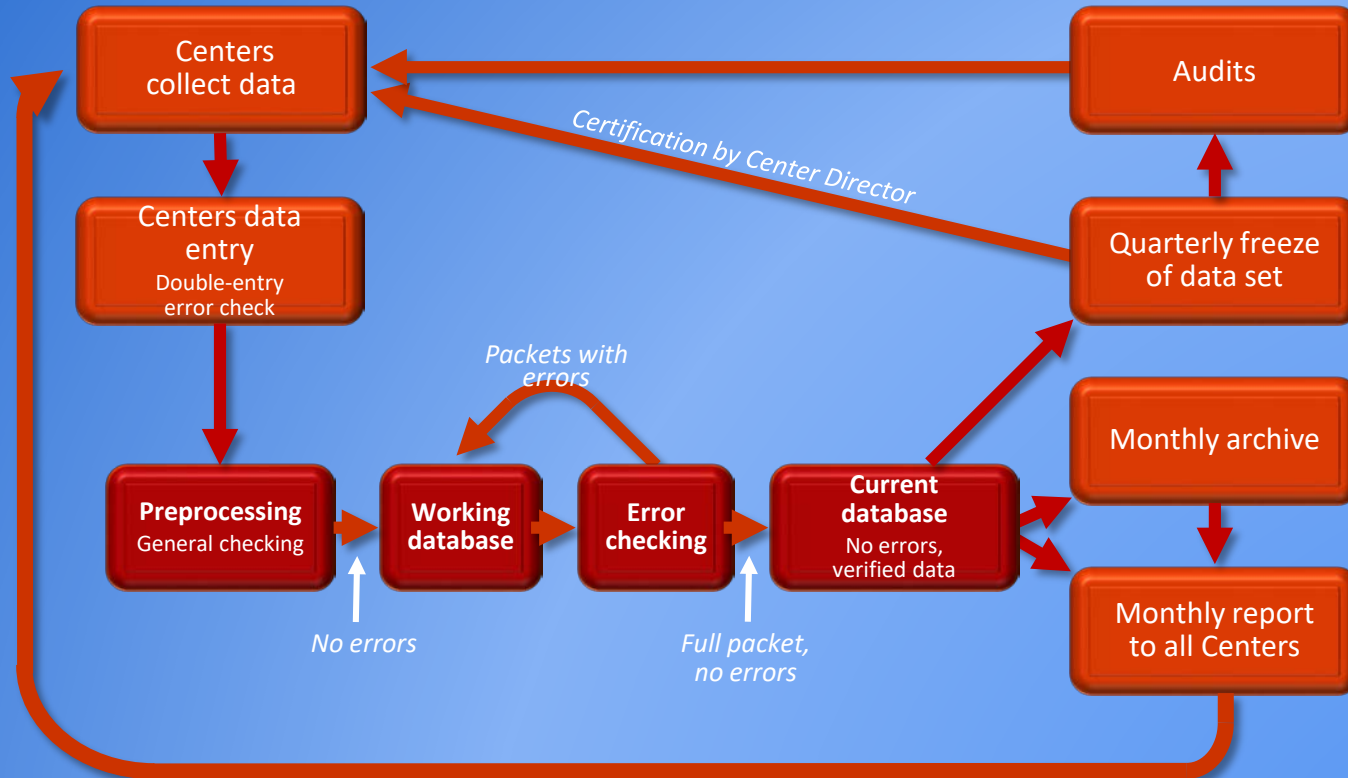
Centers collect data

Audits

Certification by Center Director

Centers data entry
Double-entry error check

Quarterly freeze of data set

Packets with errors

Monthly archive

Preprocessing
General checking

Working database

Error checking

Current database
No errors, verified data

Monthly report to all Centers

No errors

Full packet, no errors